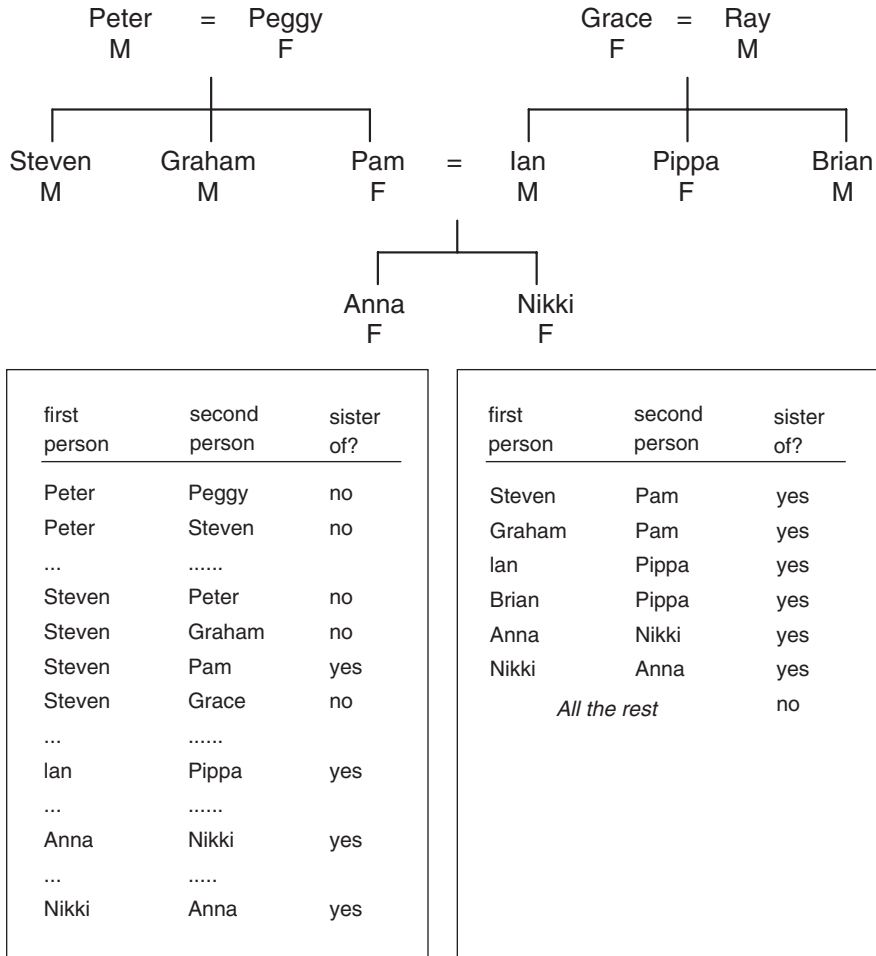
Peter = Peggy
M F

Grace = Ray
F M

Steven
M

Graham
M

Pam
F

=

Ian
M

Pippa
F

Brian
M

Anna
F

Nikki
F

| first person | second person | sister of? |
|---|---|---|
| Peter | Peggy | no |
| Peter | Steven | no |
| ... | ...... | |
| Steven | Peter | no |
| Steven | Graham | no |
| Steven | Pam | yes |
| Steven | Grace | no |
| ... | ...... | |
| Ian | Pippa | yes |
| ... | ...... | |
| Anna | Nikki | yes |
| ... | ..... | |
| Nikki | Anna | yes |

| first person | second person | sister of? |
|---|---|---|
| Steven | Pam | yes |
| Graham | Pam | yes |
| Ian | Pippa | yes |
| Brian | Pippa | yes |
| Anna | Nikki | yes |
| Nikki | Anna | yes |
| *All the rest* | | no |